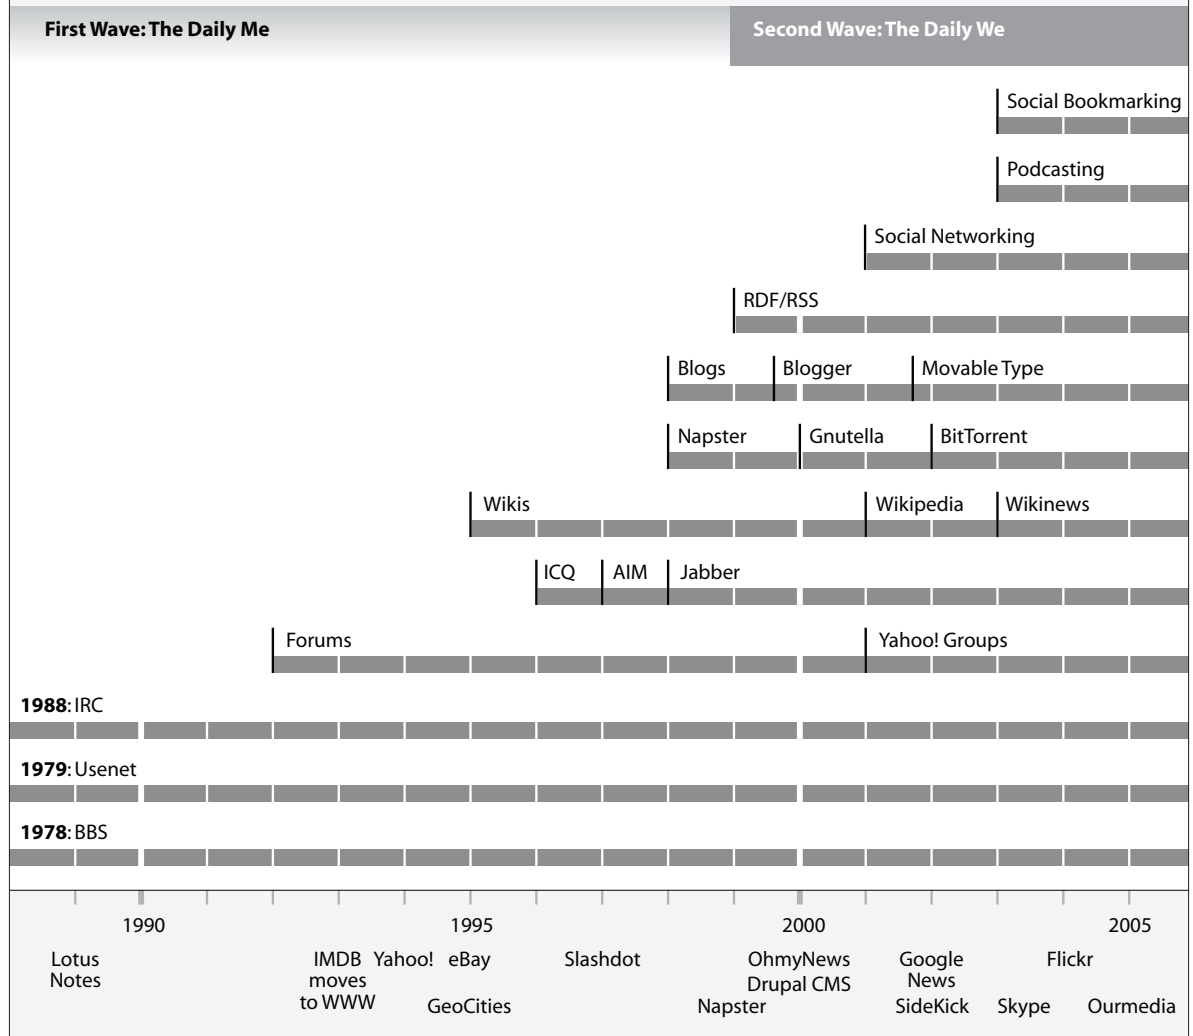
First Wave: The Daily Me

Second Wave: The Daily We

Social Bookmarking

Podcasting

Social Networking

RDF/RSS

Blogs | Blogger | Movable Type

Napster | Gnutella | BitTorrent

Wikis | Wikipedia | Wikinews

ICQ | AIM | Jabber

Forums | Yahoo! Groups

**1988**: IRC

**1979**: Usenet

**1978**: BBS

1990 | 1995 | 2000 | 2005

Lotus Notes

IMDB moves to WWW

Yahoo!

eBay

GeoCities

Slashdot

Napster

OhmyNews

Drupal CMS

Google News

SideKick

Flickr

Skype

Ourmedia